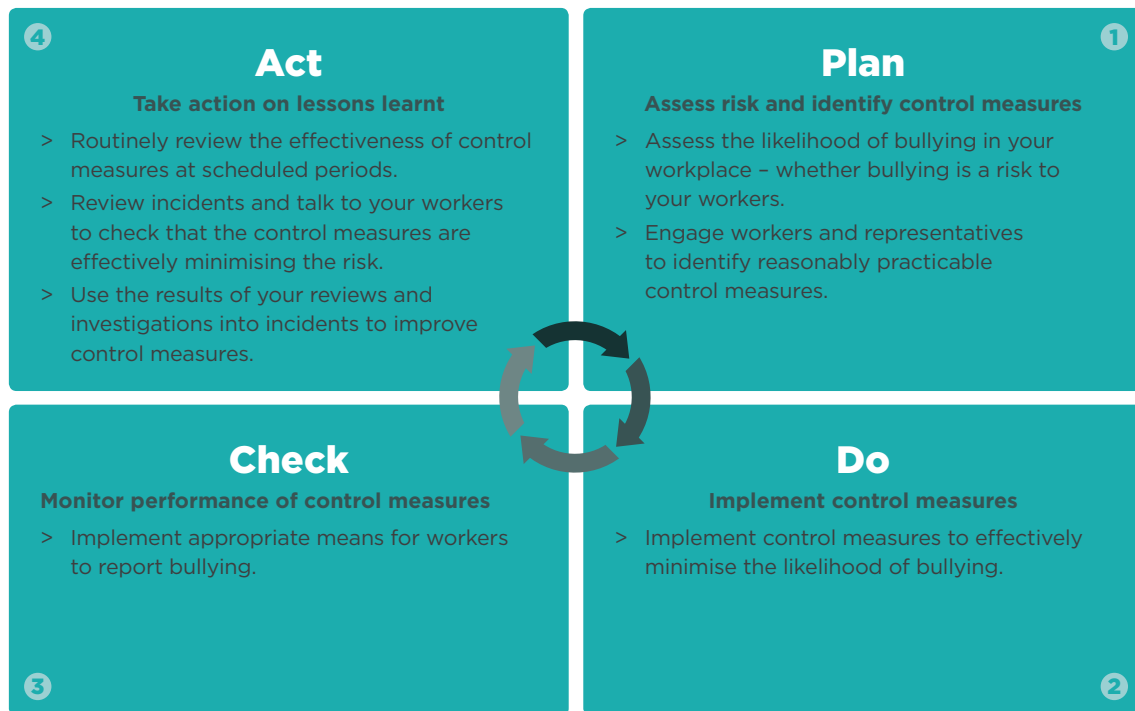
4

Act

Take action on lessons learnt

> Routinely review the effectiveness of control measures at scheduled periods.

> Review incidents and talk to your workers to check that the control measures are effectively minimising the risk.

> Use the results of your reviews and investigations into incidents to improve control measures.

1

Plan

Assess risk and identify control measures

> Assess the likelihood of bullying in your workplace – whether bullying is a risk to your workers.

> Engage workers and representatives to identify reasonably practicable control measures.

Check

Monitor performance of control measures

> Implement appropriate means for workers to report bullying.

3

Do

Implement control measures

> Implement control measures to effectively minimise the likelihood of bullying.

2